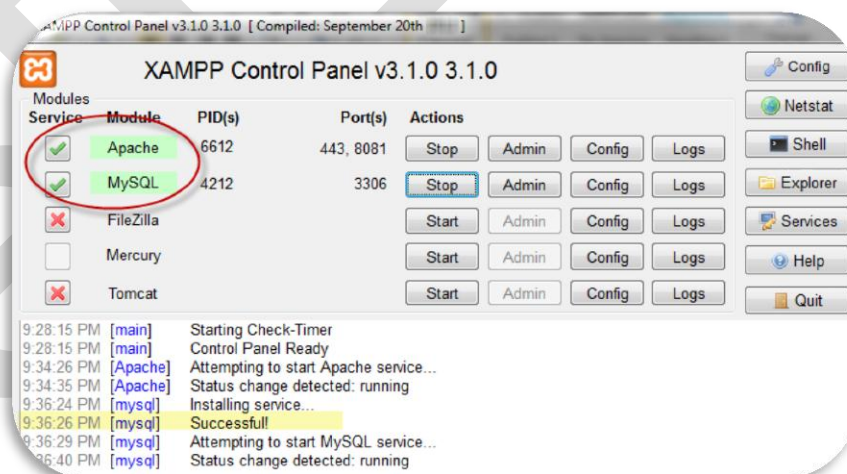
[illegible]MPP Control Panel v3.1.0 3.1.0 [ Compiled: September 20th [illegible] ]

XAMPP Control Panel v3.1.0 3.1.0

Config
Netstat
Shell
Explorer
Services
Help
Quit

Modules

| Service | Module | PID(s) | Port(s) | Actions | | | |
|---|---|---|---|---|---|---|---|
| | Apache | 6612 | 443, 8081 | Stop | Admin | Config | Logs |
| | MySQL | 4212 | 3306 | Stop | Admin | Config | Logs |
| | FileZilla | | | Start | Admin | Config | Logs |
| | Mercury | | | Start | Admin | Config | Logs |
| | Tomcat | | | Start | Admin | Config | Logs |

9:28:15 PM [main] Starting Check-Timer
9:28:15 PM [main] Control Panel Ready
9:34:26 PM [Apache] Attempting to start Apache service...
9:34:35 PM [Apache] Status change detected: running
9:36:24 PM [mysql] Installing service...
9:36:26 PM [mysql] Successful!
9:36:29 PM [mysql] Attempting to start MySQL service...
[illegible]:36:40 PM [mysql] Status change detected: running